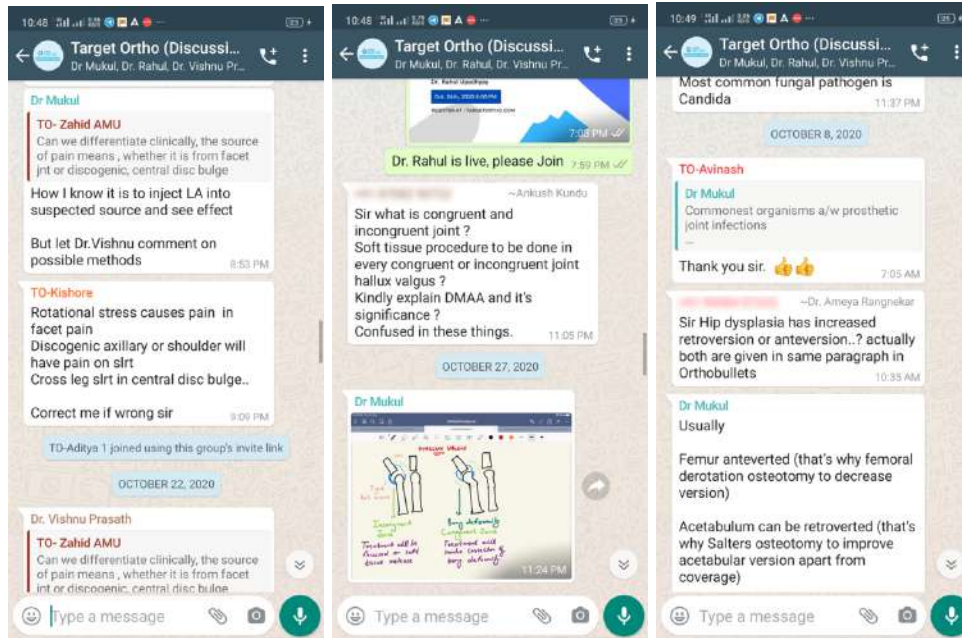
10:48

Target Ortho (Discussi...
Dr Mukul, Dr. Rahul, Dr. Vishnu Pr...

Dr Mukul
TO- Zahid AMU
Can we differentiate clinically, the source of pain means , whether it is from facet jnt or discogenic, central disc bulge

How I know it is to inject LA into suspected source and see effect

But let Dr.Vishnu comment on possible methods
8:53 PM

TO-Kishore
Rotational stress causes pain in facet pain
Discogenic axillary or shoulder will have pain on slrt
Cross leg slrt in central disc bulge..

Correct me if wrong sir
9:09 PM

TO-Aditya 1 joined using this group's invite link

OCTOBER 22, 2020

Dr. Vishnu Prasath
TO- Zahid AMU
Can we differentiate clinically, the source of pain means , whether it is from facet int or discogenic, central disc bulge

Type a message

10:48

Target Ortho (Discussi...
Dr Mukul, Dr. Rahul, Dr. Vishnu Pr...

7:03 PM

Dr. Rahul is live, please Join 7:59 PM

~Ankush Kundu
Sir what is congruent and incongruent joint ?
Soft tissue procedure to be done in every congruent or incongruent joint hallux valgus ?
Kindly explain DMAA and it's significance ?
Confused in these things.
11:05 PM

OCTOBER 27, 2020

Dr Mukul
11:24 PM

Type a message

10:49

Target Ortho (Discussi...
Dr Mukul, Dr. Rahul, Dr. Vishnu Pr...

Most common fungal pathogen is Candida
11:37 PM

OCTOBER 8, 2020

TO-Avinash
Dr Mukul
Commonest organisms a/w prosthetic joint infections

Thank you sir. 👍👍
7:05 AM

~Dr. Ameya Rangnekar
Sir Hip dysplasia has increased retroversion or anteversion..? actually both are given in same paragraph in Orthobullets
10:35 AM

Dr Mukul
Usually

Femur anteverted (that's why femoral derotation osteotomy to decrease version)

Acetabulum can be retroverted (that's why Salters osteotomy to improve acetabular version apart from coverage)

Type a message